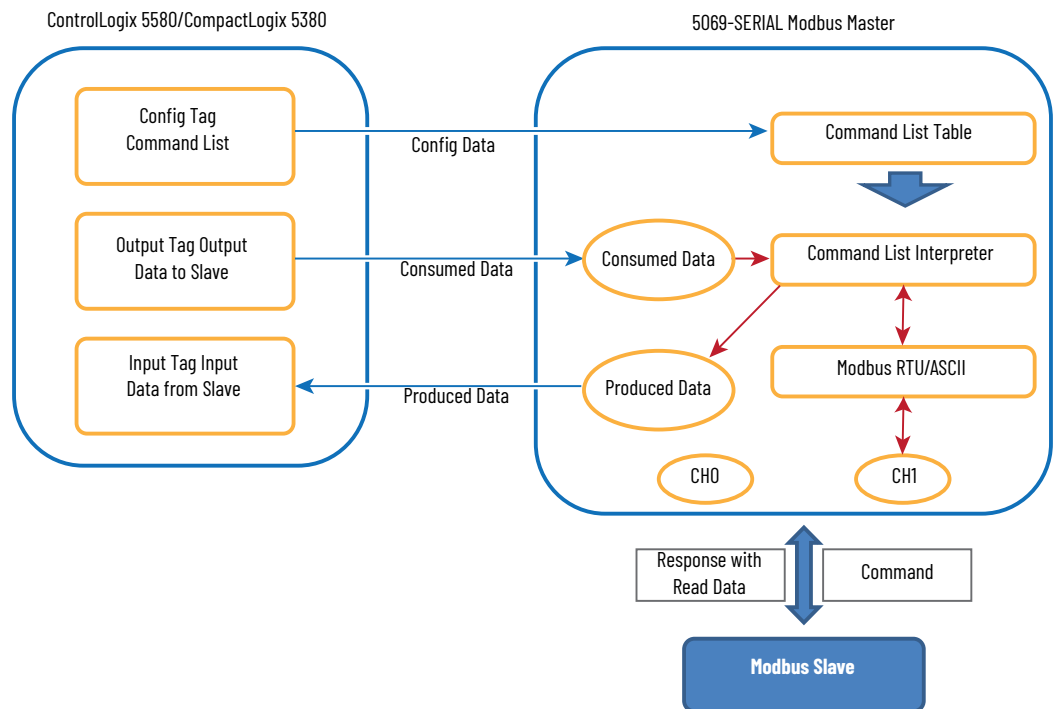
ControlLogix 5580/CompactLogix 5380

Config Tag Command List

Output Tag Output Data to Slave

Input Tag Input Data from Slave

Config Data

Consumed Data

Produced Data

5069-SERIAL Modbus Master

Command List Table

Consumed Data

Command List Interpreter

Produced Data

Modbus RTU/ASCII

CH0

CH1

Response with Read Data

Command

Modbus Slave